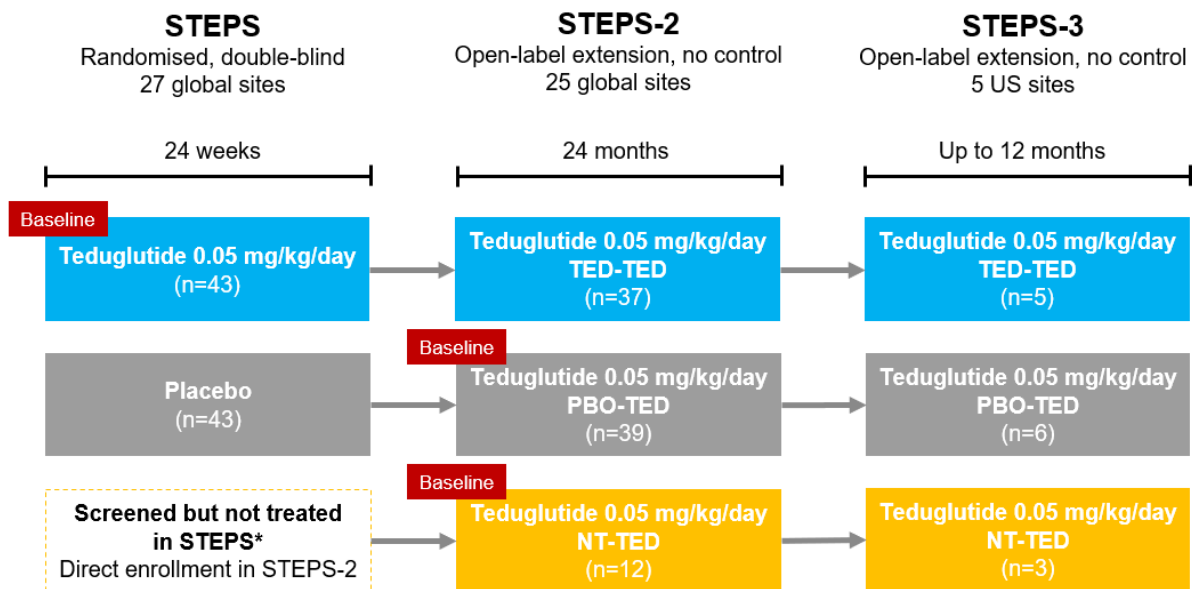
STEPS
Randomised, double-blind
27 global sites

STEPS-2
Open-label extension, no control
25 global sites

STEPS-3
Open-label extension, no control
5 US sites

24 weeks

24 months

Up to 12 months

Baseline

Teduglutide 0.05 mg/kg/day
(n=43)

Teduglutide 0.05 mg/kg/day
TED-TED
(n=37)

Teduglutide 0.05 mg/kg/day
TED-TED
(n=5)

Baseline

Placebo
(n=43)

Teduglutide 0.05 mg/kg/day
PBO-TED
(n=39)

Teduglutide 0.05 mg/kg/day
PBO-TED
(n=6)

Baseline

Screened but not treated in STEPS*
Direct enrollment in STEPS-2

Teduglutide 0.05 mg/kg/day
NT-TED
(n=12)

Teduglutide 0.05 mg/kg/day
NT-TED
(n=3)